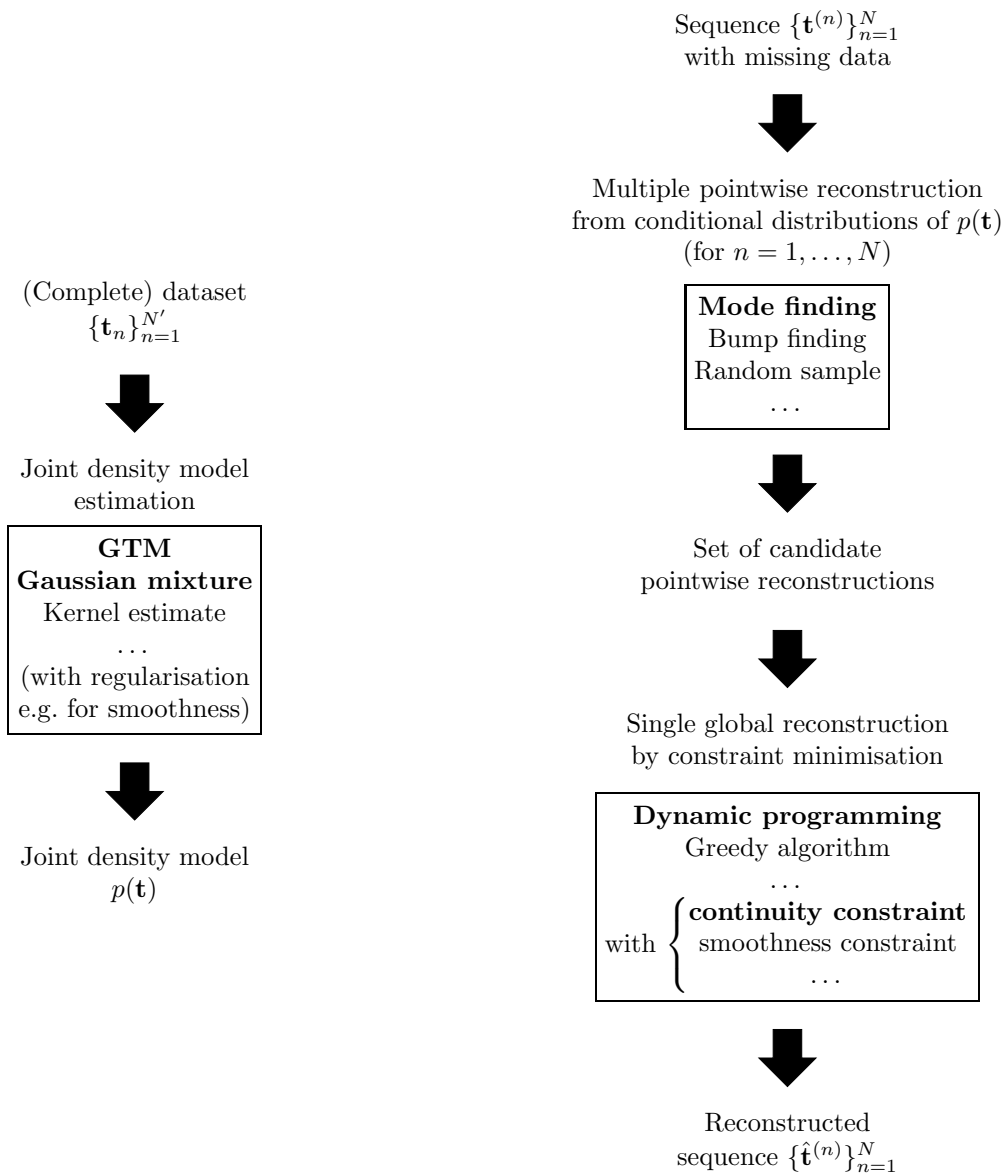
(Complete) dataset $\{\mathbf{t}_n\}_{n=1}^{N'}$

Joint density model estimation

**GTM**
**Gaussian mixture**
Kernel estimate
...
(with regularisation e.g. for smoothness)

Joint density model $p(\mathbf{t})$

Sequence $\{\mathbf{t}^{(n)}\}_{n=1}^{N}$ with missing data

Multiple pointwise reconstruction from conditional distributions of $p(\mathbf{t})$ (for $n = 1, \dots, N$)

**Mode finding**
Bump finding
Random sample
...

Set of candidate pointwise reconstructions

Single global reconstruction by constraint minimisation

**Dynamic programming**
Greedy algorithm
...
with **continuity constraint**
smoothness constraint
...

Reconstructed sequence $\{\hat{\mathbf{t}}^{(n)}\}_{n=1}^{N}$